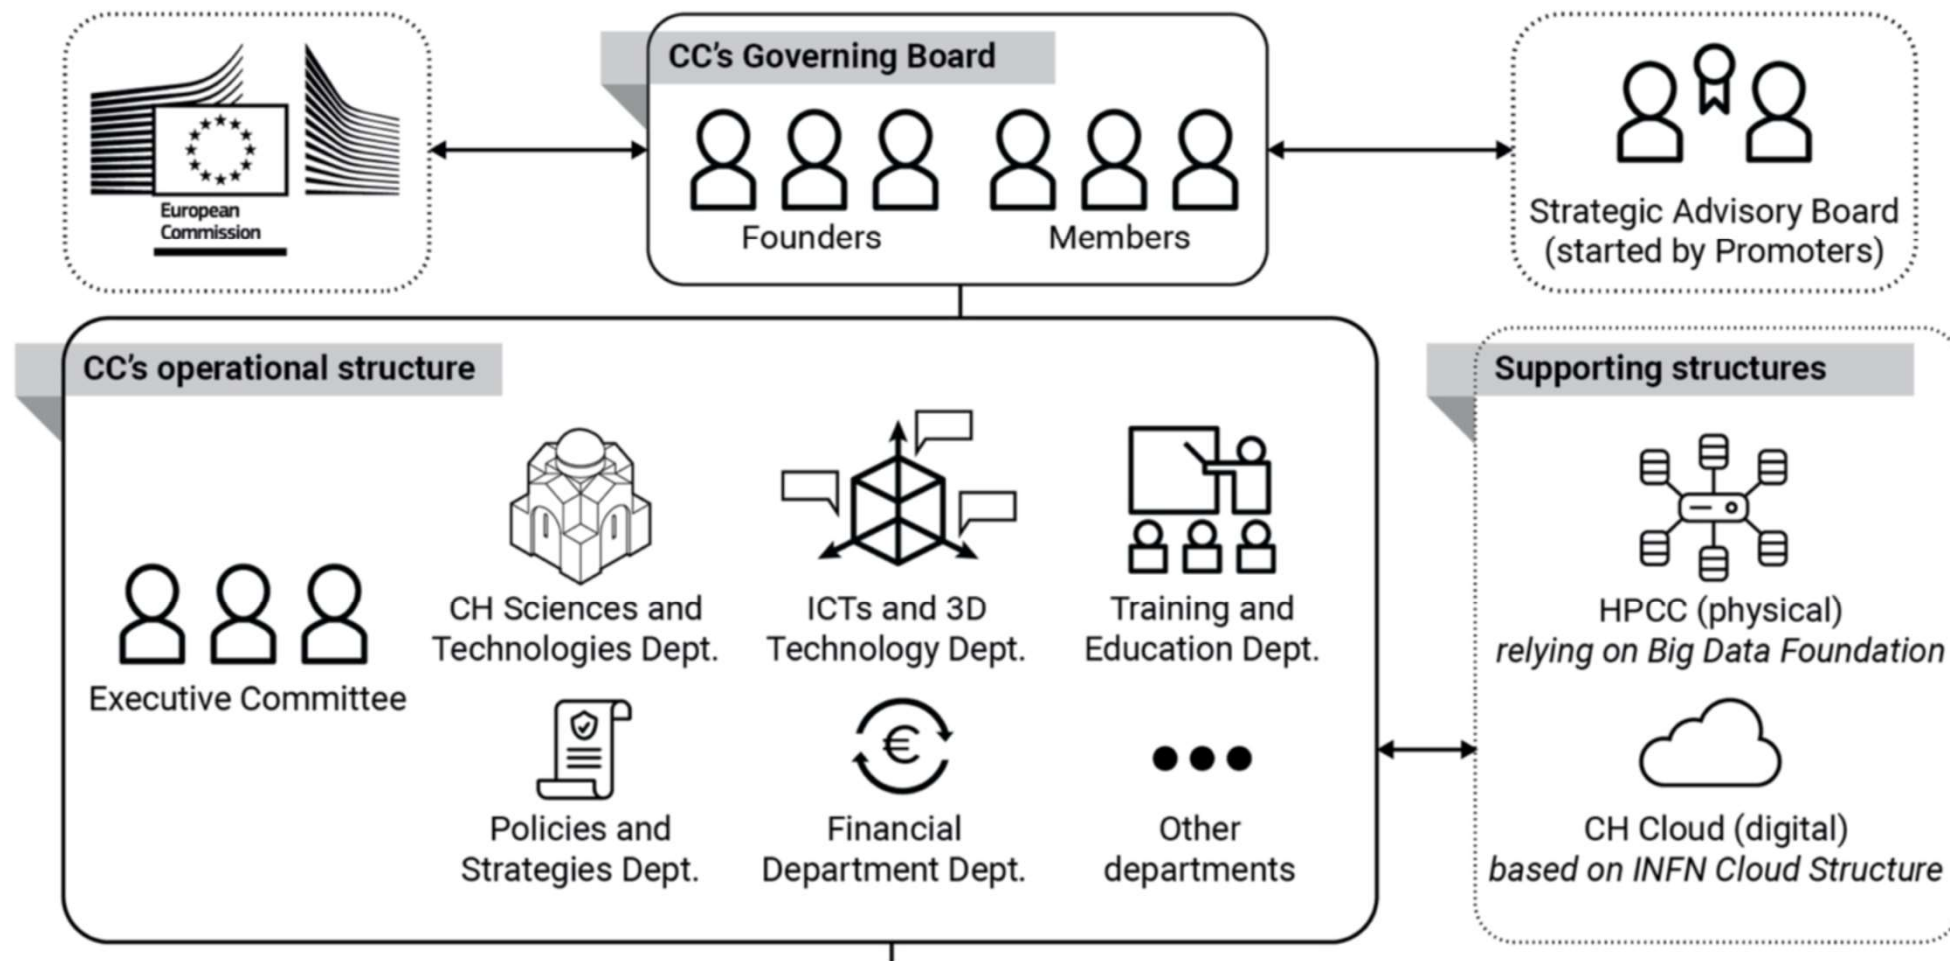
European Commission

CC's Governing Board

Founders

Members

Strategic Advisory Board (started by Promoters)

CC's operational structure

Executive Committee

CH Sciences and Technologies Dept.

ICTs and 3D Technology Dept.

Training and Education Dept.

Policies and Strategies Dept.

Financial Department Dept.

Other departments

Supporting structures

HPCC (physical) *relying on Big Data Foundation*

CH Cloud (digital) *based on INFN Cloud Structure*